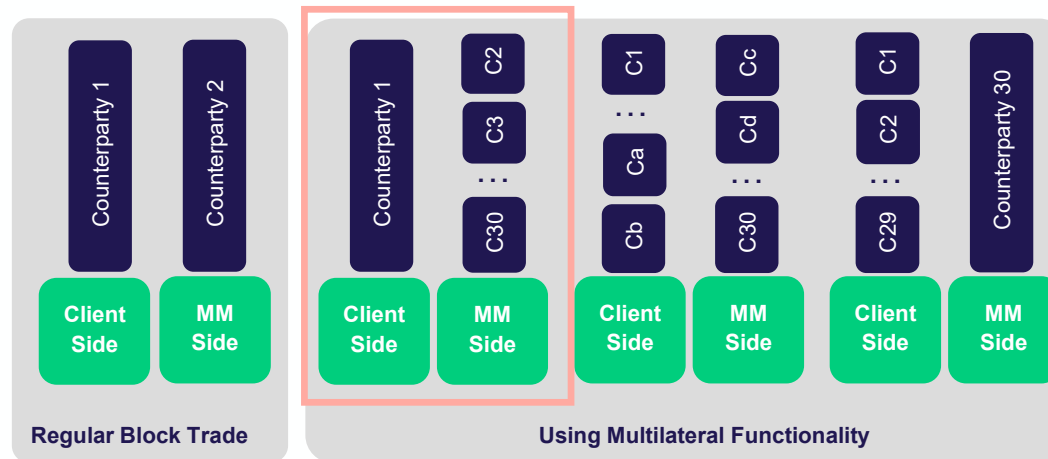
Counterparty 1

Counterparty 2

Client Side

MM Side

Regular Block Trade

Counterparty 1

C2

C3

...

C30

Client Side

MM Side

C1

...

Ca

Cb

Cc

Cd

...

C30

Client Side

MM Side

C1

C2

...

C29

Counterparty 30

Client Side

MM Side

Using Multilateral Functionality